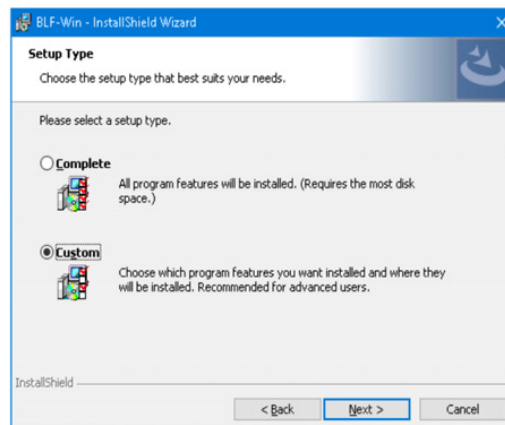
BLF-Win - InstallShield Wizard

Setup Type

Choose the setup type that best suits your needs.

Please select a setup type.

Complete

All program features will be installed. (Requires the most disk space.)

Custom

Choose which program features you want installed and where they will be installed. Recommended for advanced users.

InstallShield

< Back

Next >

Cancel